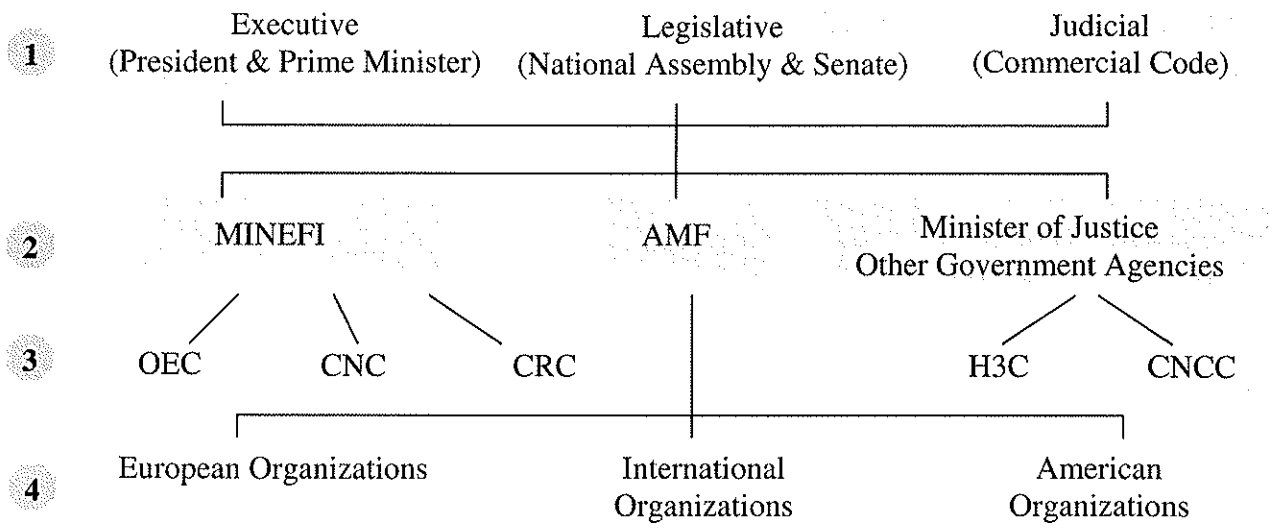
1
Executive
(President & Prime Minister)

Legislative
(National Assembly & Senate)

Judicial
(Commercial Code)

2
MINEFI

AMF

Minister of Justice
Other Government Agencies

3
OEC

CNC

CRC

H3C

CNCC

4
European Organizations

International
Organizations

American
Organizations